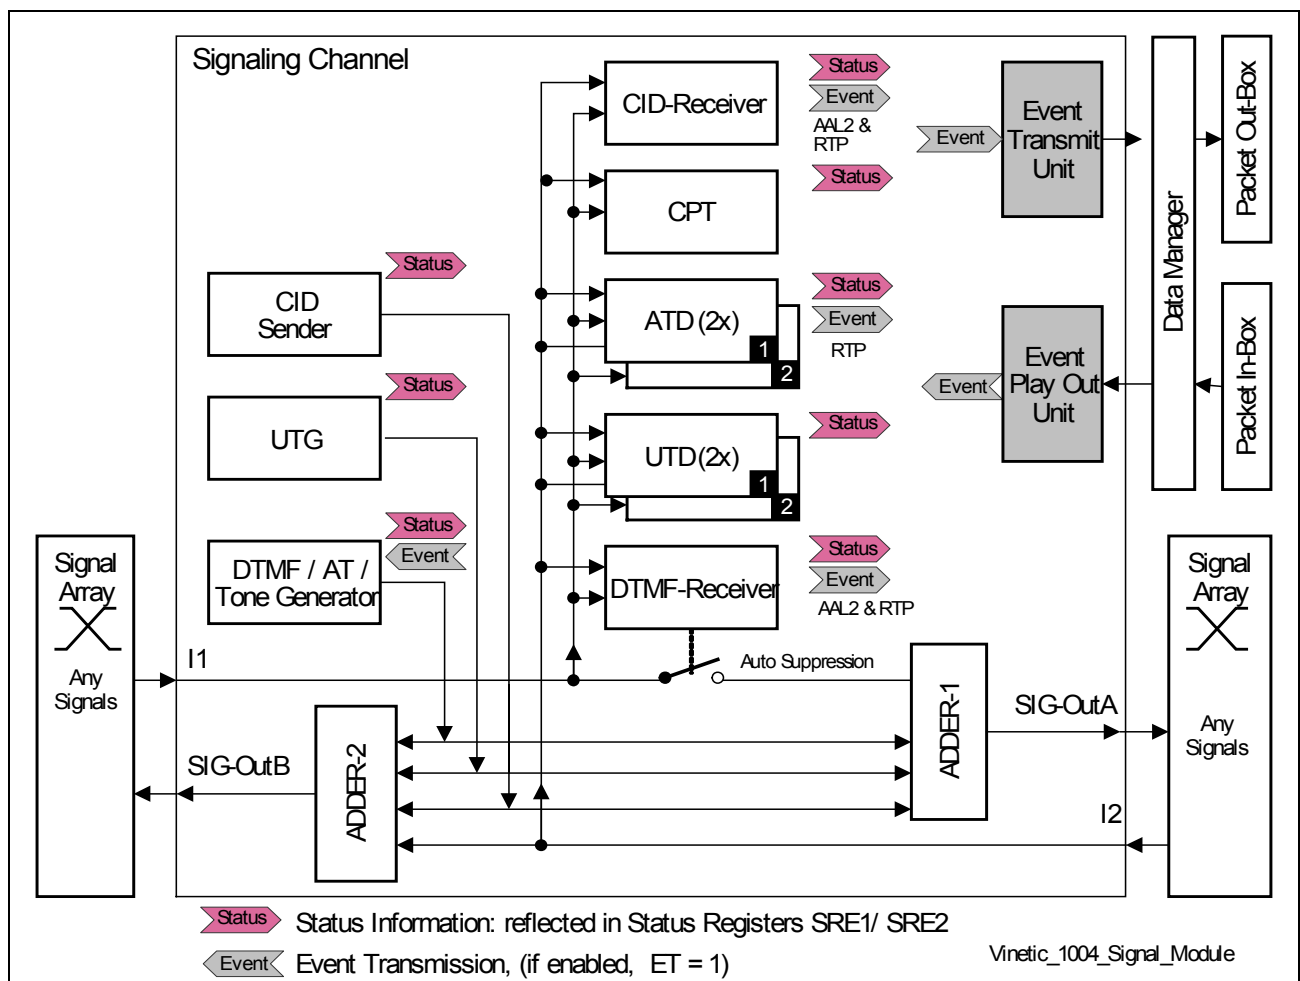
Signaling Channel

CID-Receiver
Status
Event
AAL2 & RTP

CPT
Status

Event
Event Transmit Unit

Data Manager

Packet Out-Box

Packet In-Box

CID Sender
Status

ATD (2x)
1
2
Status
Event
RTP

Event Play Out Unit
Event

UTG
Status

UTD (2x)
1
2
Status

DTMF / AT / Tone Generator
Status
Event

DTMF-Receiver
Status
Event
AAL2 & RTP

Signal Array
Any Signals

Signal Array
Any Signals

I1
Auto Suppression

ADDER-1
SIG-OutA

SIG-OutB
ADDER-2

I2

Status Status Information: reflected in Status Registers SRE1/ SRE2

Event Event Transmission, (if enabled, ET = 1)

Vinetic_1004_Signal_Module